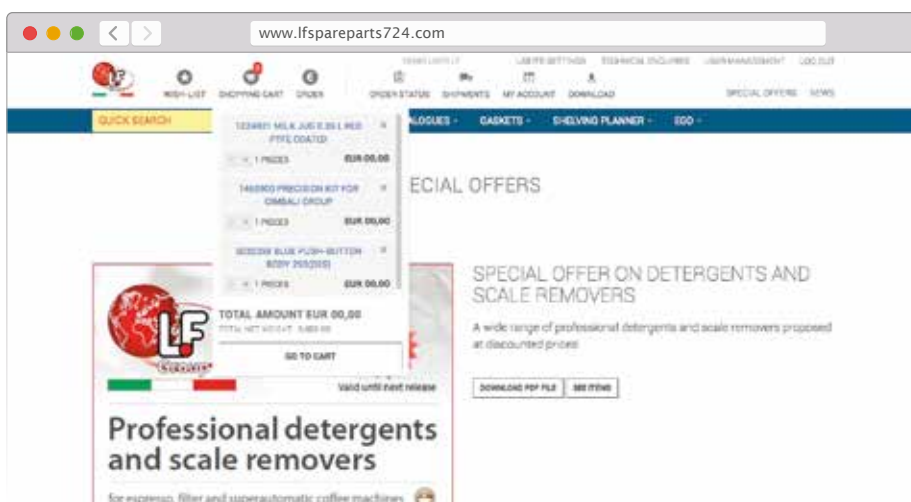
www.lfspareparts724.com

WISH LIST SHOPPING CART ORDER ORDER STATUS SHIPMENTS MY ACCOUNT DOWNLOAD

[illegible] USER SETTINGS TECHNICAL ENQUIRIES USER MANAGEMENT LOG OUT

SPECIAL OFFERS NEWS

QUICK SEARCH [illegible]ALOGUES GASKETS SHELVING PLANNER ECO

1234901 MILK JUG 0.35 L RED PTFE COATED
1 PIECES EUR 00,00

1450900 PRECISION KIT FOR CIMBALI GROUP
1 PIECES EUR 00,00

3030390 BLUE PUSH-BUTTON BODY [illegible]
1 PIECES EUR 00,00

TOTAL AMOUNT EUR 00,00
TOTAL NET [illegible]

GO TO CART

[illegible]ECIAL OFFERS

SPECIAL OFFER ON DETERGENTS AND SCALE REMOVERS

A wide range of professional detergents and scale removers proposed at discounted prices

DOWNLOAD PDF FILE SEE ITEMS

LF

Valid until next release

Professional detergents and scale removers

for espresso, filter and superautomatic coffee machines